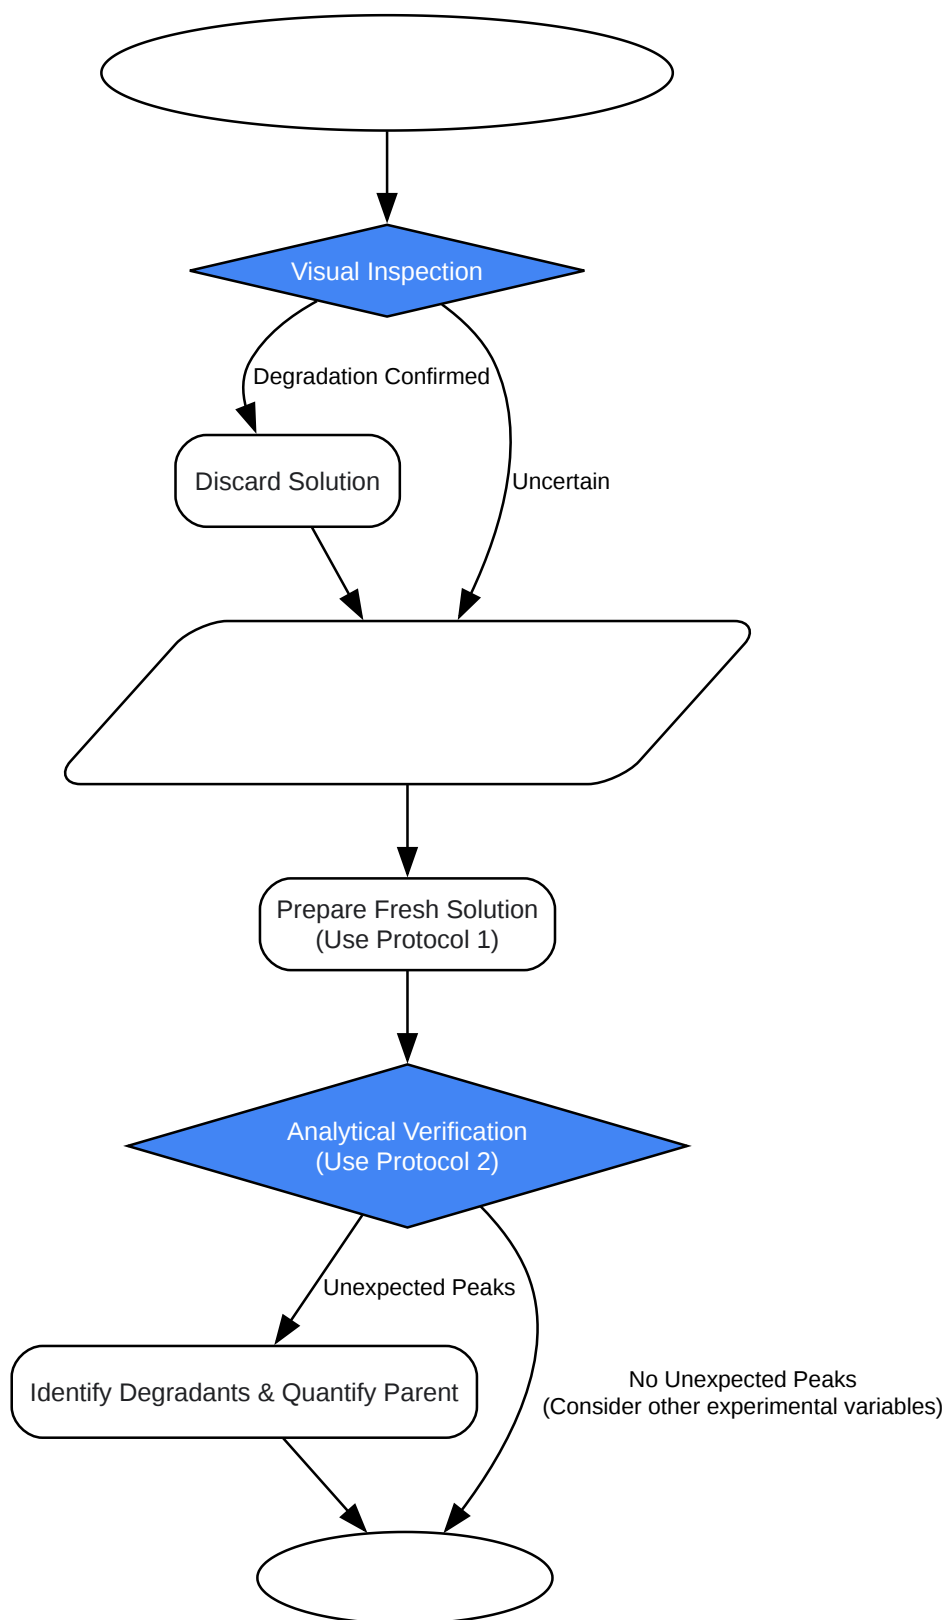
Visual Inspection

Degradation Confirmed

Discard Solution

Uncertain

Prepare Fresh Solution
(Use Protocol 1)

Analytical Verification
(Use Protocol 2)

Unexpected Peaks

Identify Degradants & Quantify Parent

No Unexpected Peaks
(Consider other experimental variables)